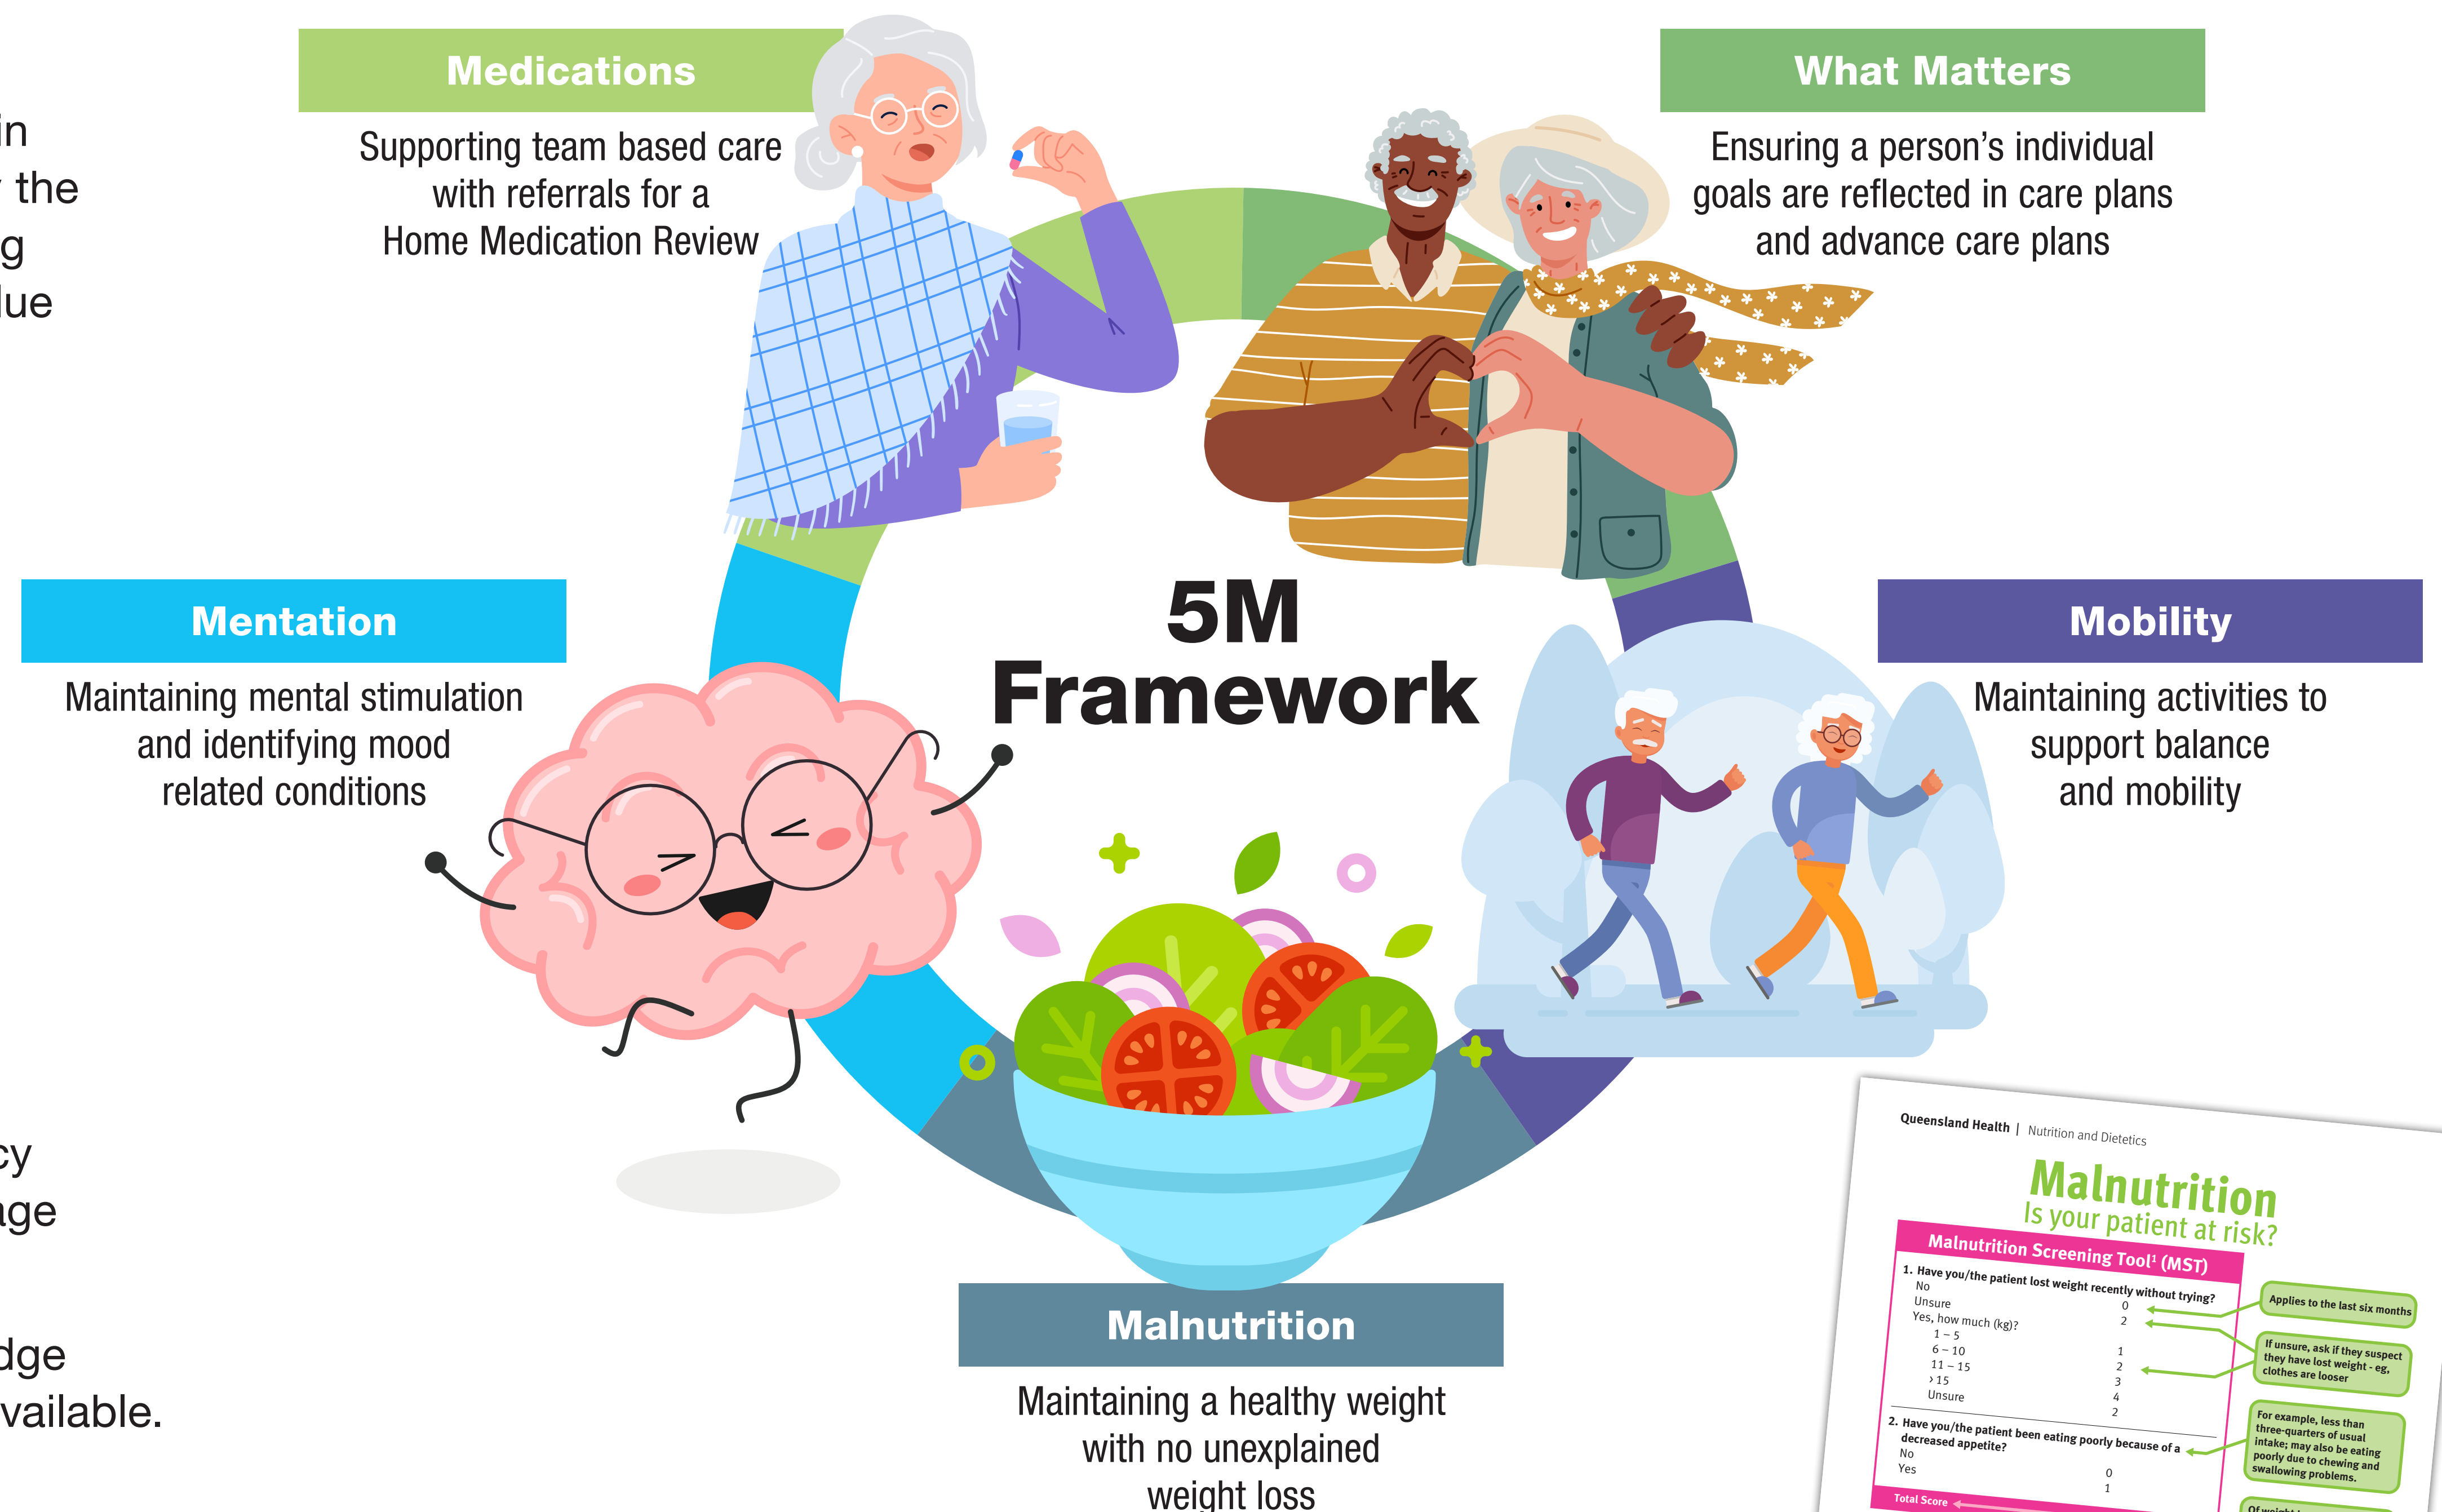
in
the
g
lue

cy
ge

dge
vailable.

Medications

Supporting team based care with referrals for a Home Medication Review

What Matters

Ensuring a person's individual goals are reflected in care plans and advance care plans

Mentation

Maintaining mental stimulation and identifying mood related conditions

5M Framework

Mobility

Maintaining activities to support balance and mobility

Malnutrition

Maintaining a healthy weight with no unexplained weight loss

Queensland Health | Nutrition and Dietetics

Malnutrition
Is your patient at risk?

Malnutrition Screening Tool¹ (MST)

1. Have you/the patient lost weight recently without trying?
No 0
Unsure 2
Yes, how much (kg)?
1 – 5 1
6 – 10 2
11 – 15 3
› 15 4
Unsure 2

2. Have you/the patient been eating poorly because of a decreased appetite?
No 0
Yes 1

Total Score

Applies to the last six months

If unsure, ask if they suspect they have lost weight - eg, clothes are looser

For example, less than three-quarters of usual intake; may also be eating poorly due to chewing and swallowing problems.

Of weight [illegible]